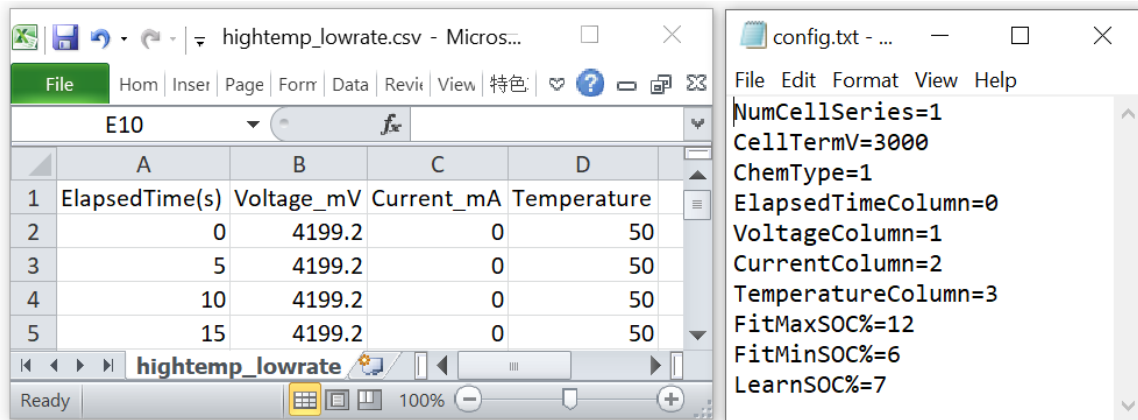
hightemp_lowrate.csv - Micros...

File | Hom | Inser | Page | Form | Data | Revie | View | 特色

E10 $f_x$

| | A | B | C | D |
|---|---|---|---|---|
| 1 | ElapsedTime(s) | Voltage_mV | Current_mA | Temperature |
| 2 | 0 | 4199.2 | 0 | 50 |
| 3 | 5 | 4199.2 | 0 | 50 |
| 4 | 10 | 4199.2 | 0 | 50 |
| 5 | 15 | 4199.2 | 0 | 50 |

hightemp_lowrate

Ready 100%

config.txt - ...

File Edit Format View Help

NumCellSeries=1
CellTermV=3000
ChemType=1
ElapsedTimeColumn=0
VoltageColumn=1
CurrentColumn=2
TemperatureColumn=3
FitMaxSOC%=12
FitMinSOC%=6
LearnSOC%=7